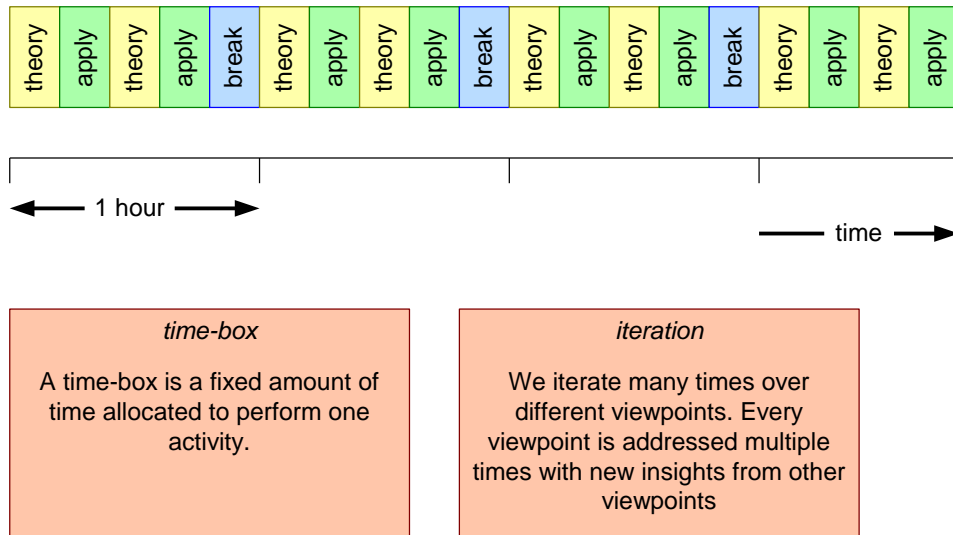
theory apply theory apply break theory apply theory apply break theory apply theory apply break theory apply theory apply

1 hour

time

time-box

A time-box is a fixed amount of time allocated to perform one activity.

iteration

We iterate many times over different viewpoints. Every viewpoint is addressed multiple times with new insights from other viewpoints